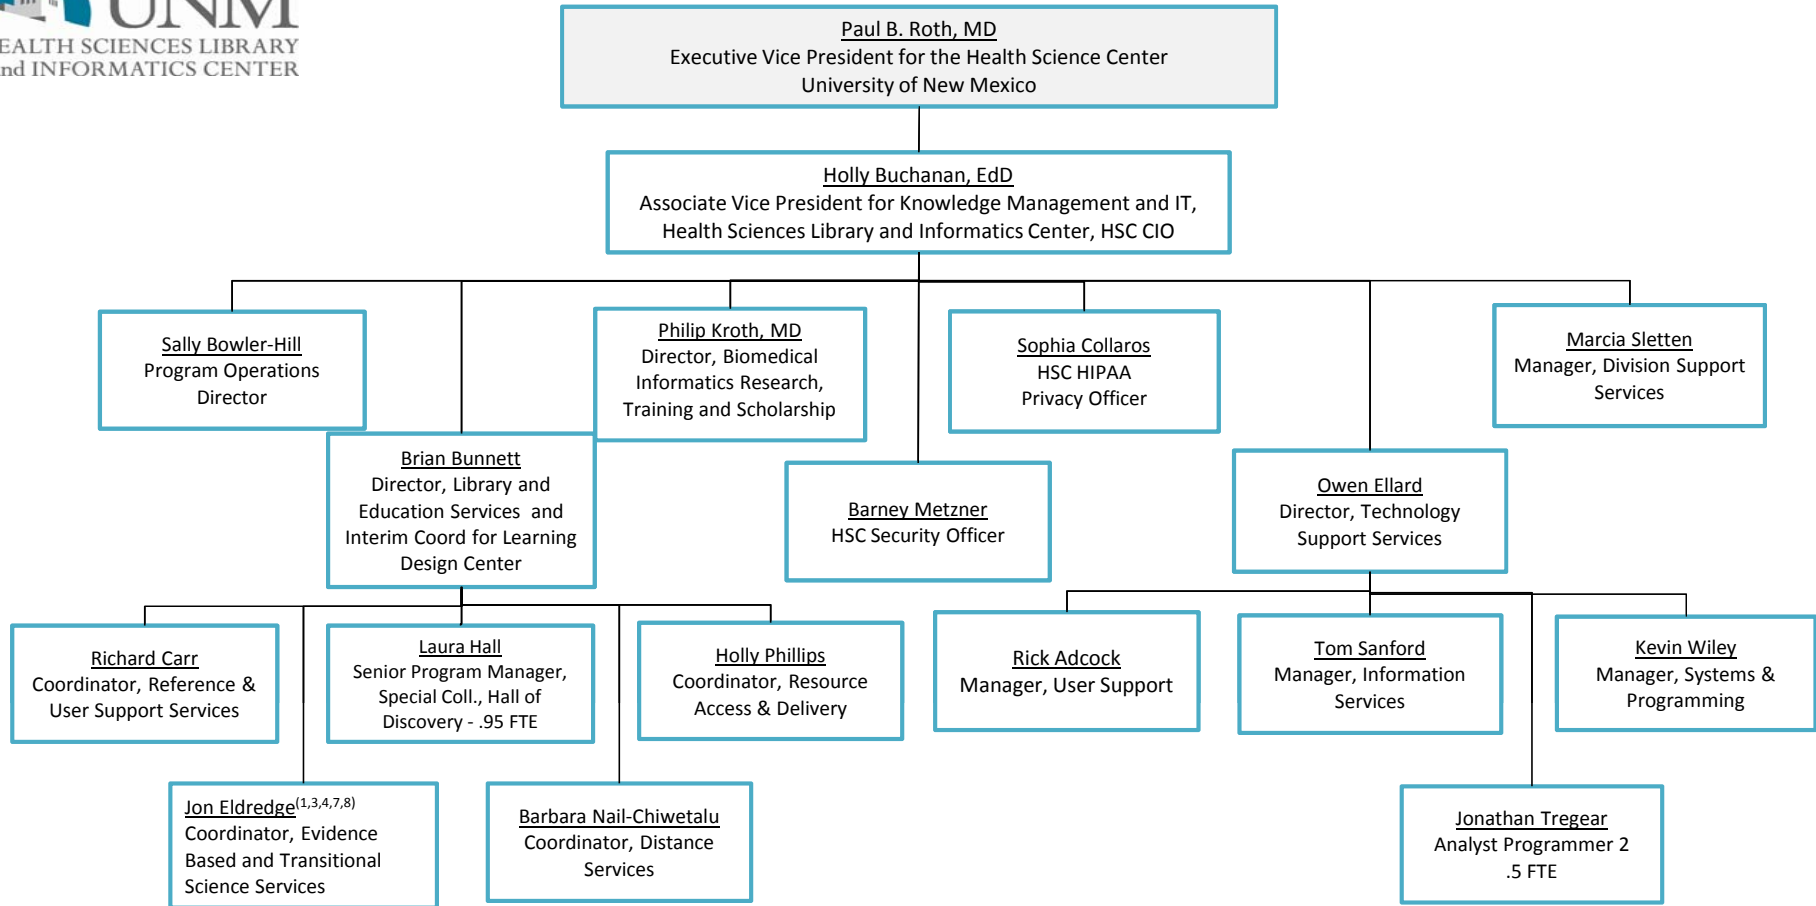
UNM
EALTH SCIENCES LIBRARY
nd INFORMATICS CENTER

Paul B. Roth, MD
Executive Vice President for the Health Science Center
University of New Mexico

Holly Buchanan, EdD
Associate Vice President for Knowledge Management and IT, Health Sciences Library and Informatics Center, HSC CIO

Sally Bowler-Hill
Program Operations Director

Philip Kroth, MD
Director, Biomedical Informatics Research, Training and Scholarship

Sophia Collaros
HSC HIPAA Privacy Officer

Marcia Sletten
Manager, Division Support Services

Brian Bunnett
Director, Library and Education Services and Interim Coord for Learning Design Center

Barney Metzner
HSC Security Officer

Owen Ellard
Director, Technology Support Services

Richard Carr
Coordinator, Reference & User Support Services

Laura Hall
Senior Program Manager, Special Coll., Hall of Discovery - .95 FTE

Holly Phillips
Coordinator, Resource Access & Delivery

Rick Adcock
Manager, User Support

Tom Sanford
Manager, Information Services

Kevin Wiley
Manager, Systems & Programming

Jon Eldredge$^{(1,3,4,7,8)}$
Coordinator, Evidence Based and Transitional Science Services

Barbara Nail-Chiwetalu
Coordinator, Distance Services

Jonathan Tregear
Analyst Programmer 2
.5 FTE